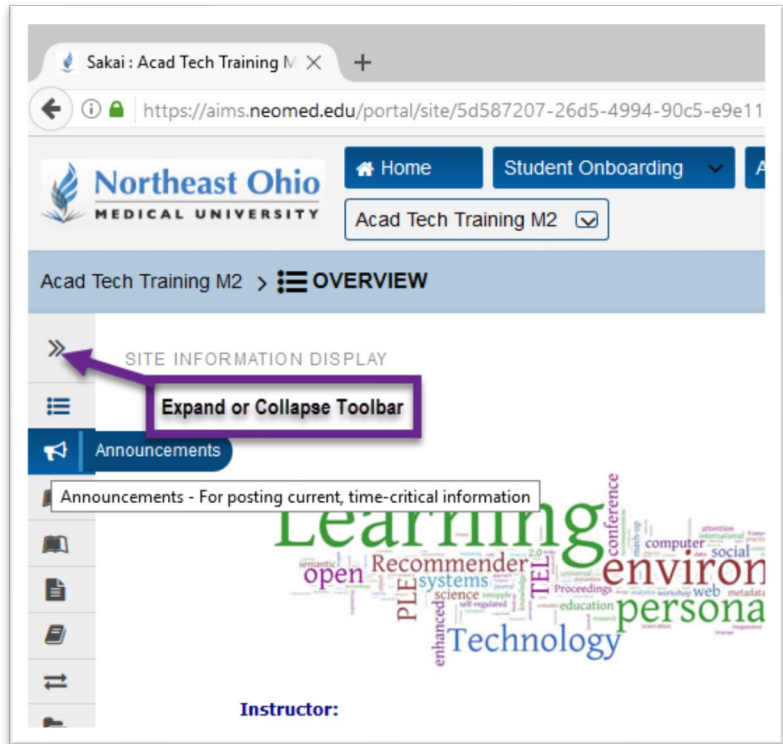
Sakai : Acad Tech Training M

https://aims.neomed.edu/portal/site/5d587207-26d5-4994-90c5-e9e11

Northeast Ohio
MEDICAL UNIVERSITY

Home

Student Onboarding

Acad Tech Training M2

Acad Tech Training M2 > OVERVIEW

SITE INFORMATION DISPLAY

Expand or Collapse Toolbar

Announcements

Announcements - For posting current, time-critical information

Learning conference computer social open Recommender environ PLE systems TEL science Proceedings web personal education enhanced Technology

Instructor: